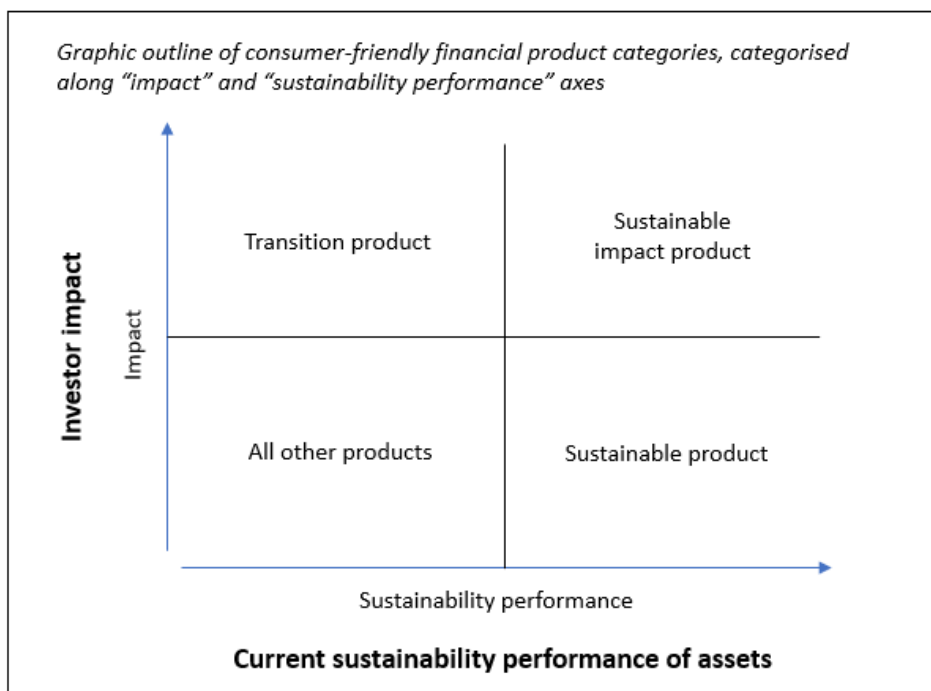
*Graphic outline of consumer-friendly financial product categories, categorised along "impact" and "sustainability performance" axes*

Investor impact

Impact

Transition product

Sustainable impact product

All other products

Sustainable product

Sustainability performance

Current sustainability performance of assets